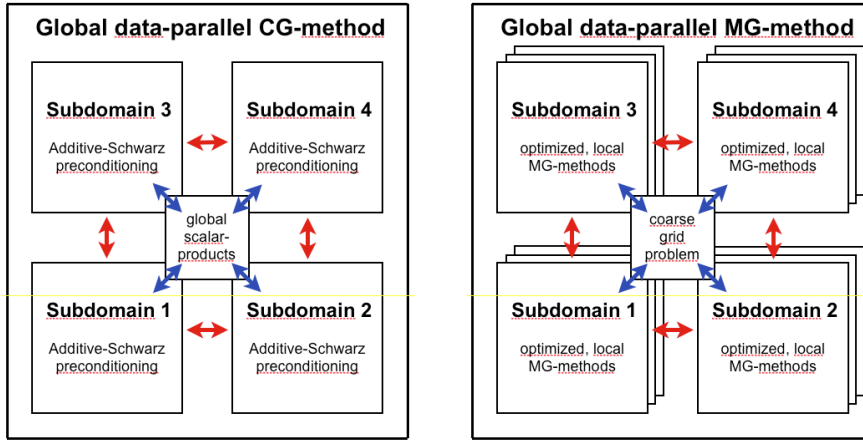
Global data-parallel CG-method

Subdomain 3
Additive-Schwarz preconditioning

Subdomain 4
Additive-Schwarz preconditioning

global scalar-products

Subdomain 1
Additive-Schwarz preconditioning

Subdomain 2
Additive-Schwarz preconditioning

Global data-parallel MG-method

Subdomain 3
optimized, local MG-methods

Subdomain 4
optimized, local MG-methods

coarse grid problem

Subdomain 1
optimized, local MG-methods

Subdomain 2
optimized, local MG-methods